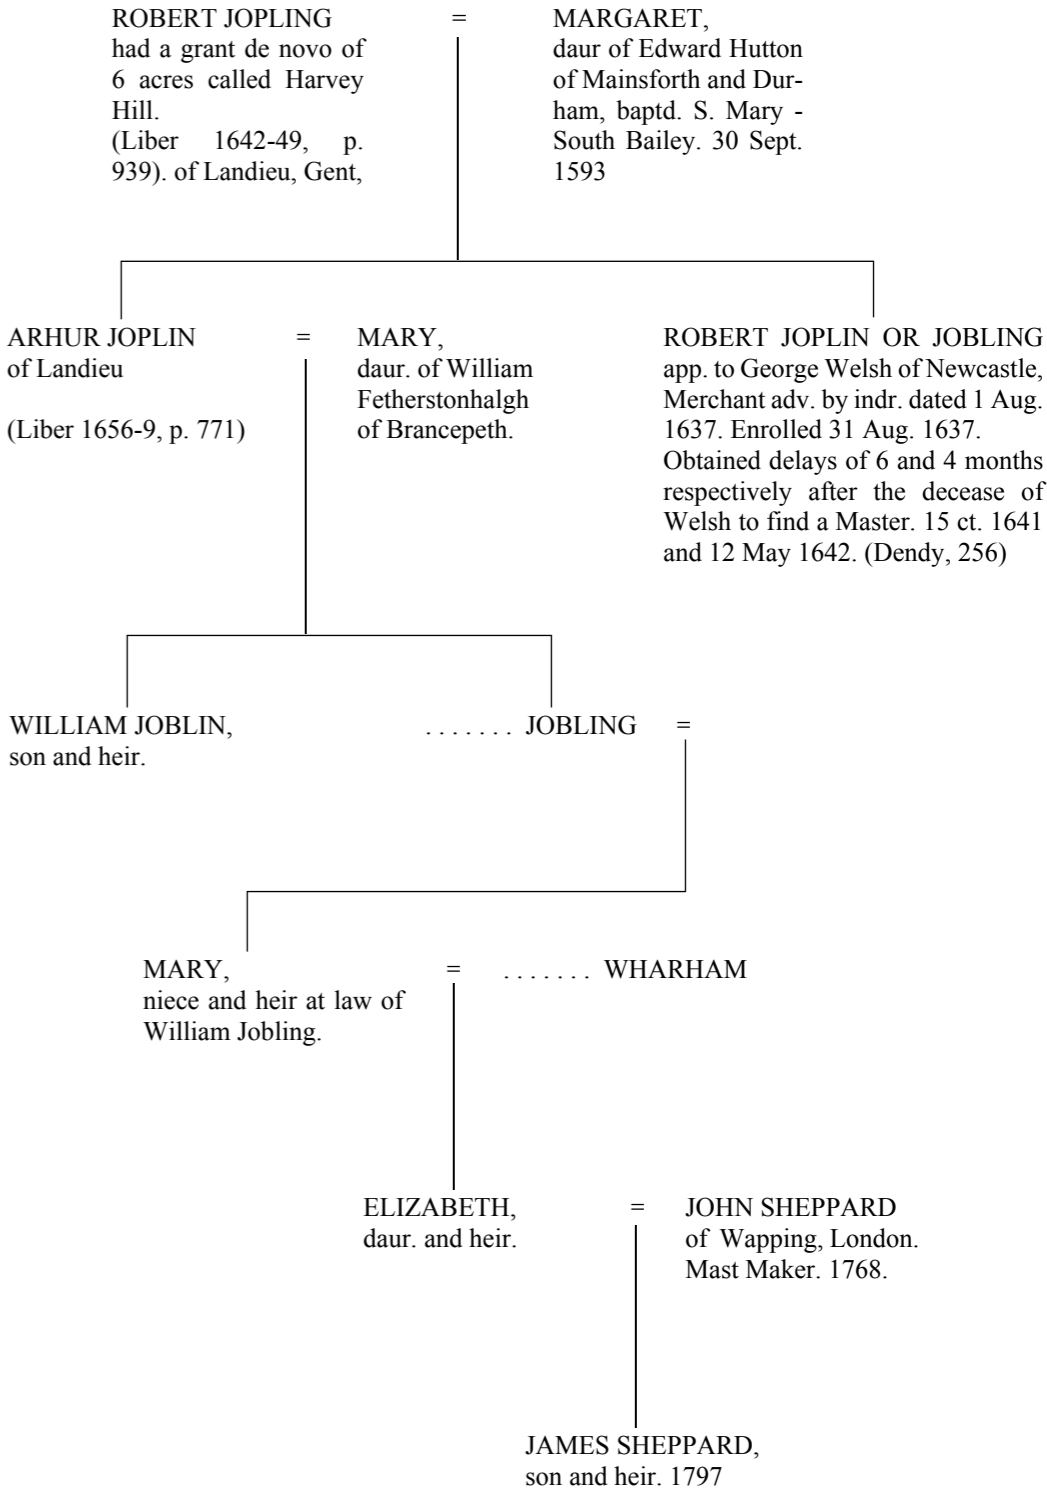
ROBERT JOPLING had a grant de novo of 6 acres called Harvey Hill. (Liber 1642-49, p. 939). of Landieu, Gent,

=

MARGARET, daur of Edward Hutton of Mainsforth and Durham, baptd. S. Mary - South Bailey. 30 Sept. 1593

ARHUR JOPLIN of Landieu

(Liber 1656-9, p. 771)

=

MARY, daur. of William Fetherstonhalgh of Brancepeth.

ROBERT JOPLIN OR JOBLING app. to George Welsh of Newcastle, Merchant adv. by indr. dated 1 Aug. 1637. Enrolled 31 Aug. 1637. Obtained delays of 6 and 4 months respectively after the decease of Welsh to find a Master. 15 ct. 1641 and 12 May 1642. (Dendy, 256)

WILLIAM JOBLIN, son and heir.

. . . . . . . JOBLING =

MARY, niece and heir at law of William Jobling.

=

. . . . . . . WHARHAM

ELIZABETH, daur. and heir.

=

JOHN SHEPPARD of Wapping, London. Mast Maker. 1768.

JAMES SHEPPARD, son and heir. 1797